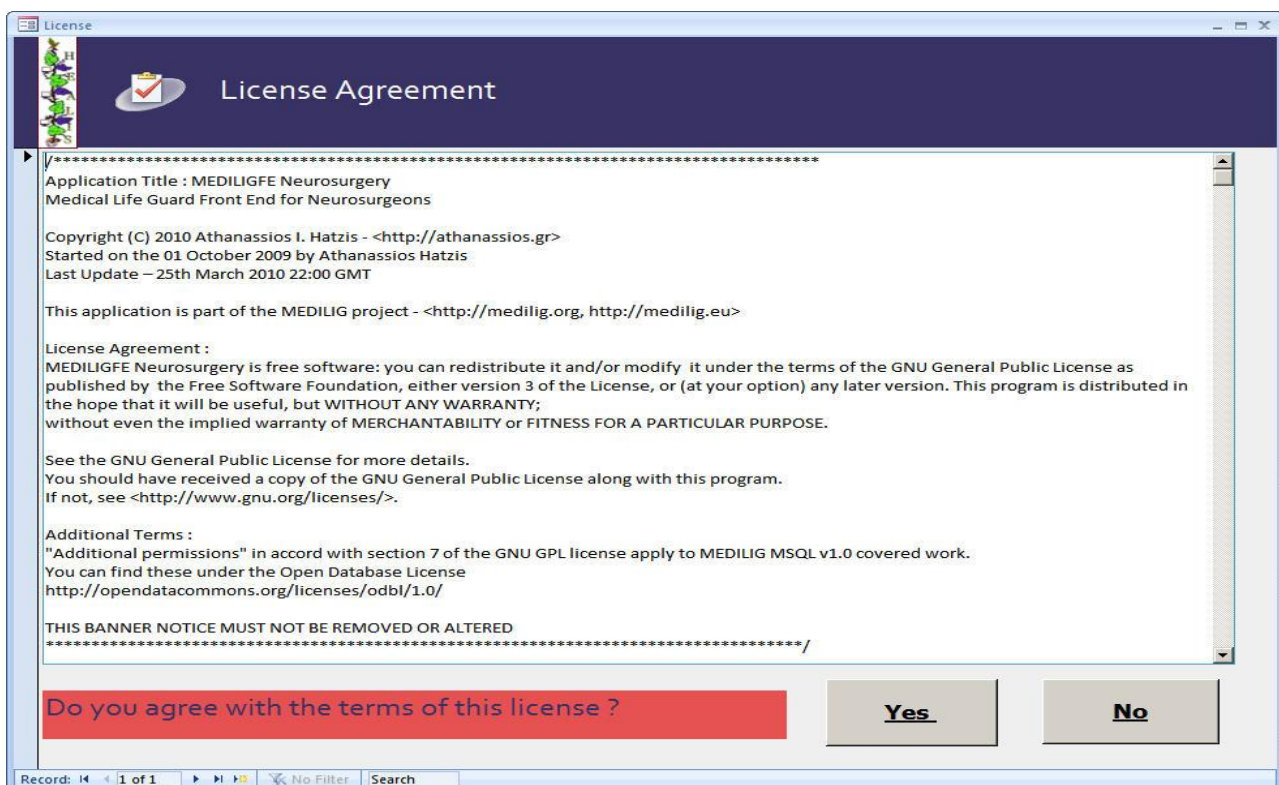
License

License Agreement

/**********************************************************************************
Application Title : MEDILIGFE Neurosurgery
Medical Life Guard Front End for Neurosurgeons

Copyright (C) 2010 Athanassios I. Hatzis - <http://athanassios.gr>
Started on the 01 October 2009 by Athanassios Hatzis
Last Update – 25th March 2010 22:00 GMT

This application is part of the MEDILIG project - <http://medilig.org, http://medilig.eu>

License Agreement :
MEDILIGFE Neurosurgery is free software: you can redistribute it and/or modify it under the terms of the GNU General Public License as published by the Free Software Foundation, either version 3 of the License, or (at your option) any later version. This program is distributed in the hope that it will be useful, but WITHOUT ANY WARRANTY;
without even the implied warranty of MERCHANTABILITY or FITNESS FOR A PARTICULAR PURPOSE.

See the GNU General Public License for more details.
You should have received a copy of the GNU General Public License along with this program.
If not, see <http://www.gnu.org/licenses/>.

Additional Terms :
"Additional permissions" in accord with section 7 of the GNU GPL license apply to MEDILIG MSQL v1.0 covered work.
You can find these under the Open Database License
http://opendatacommons.org/licenses/odbl/1.0/

THIS BANNER NOTICE MUST NOT BE REMOVED OR ALTERED
**********************************************************************************/

Do you agree with the terms of this license ?

Yes

No

Record: 1 of 1 No Filter Search